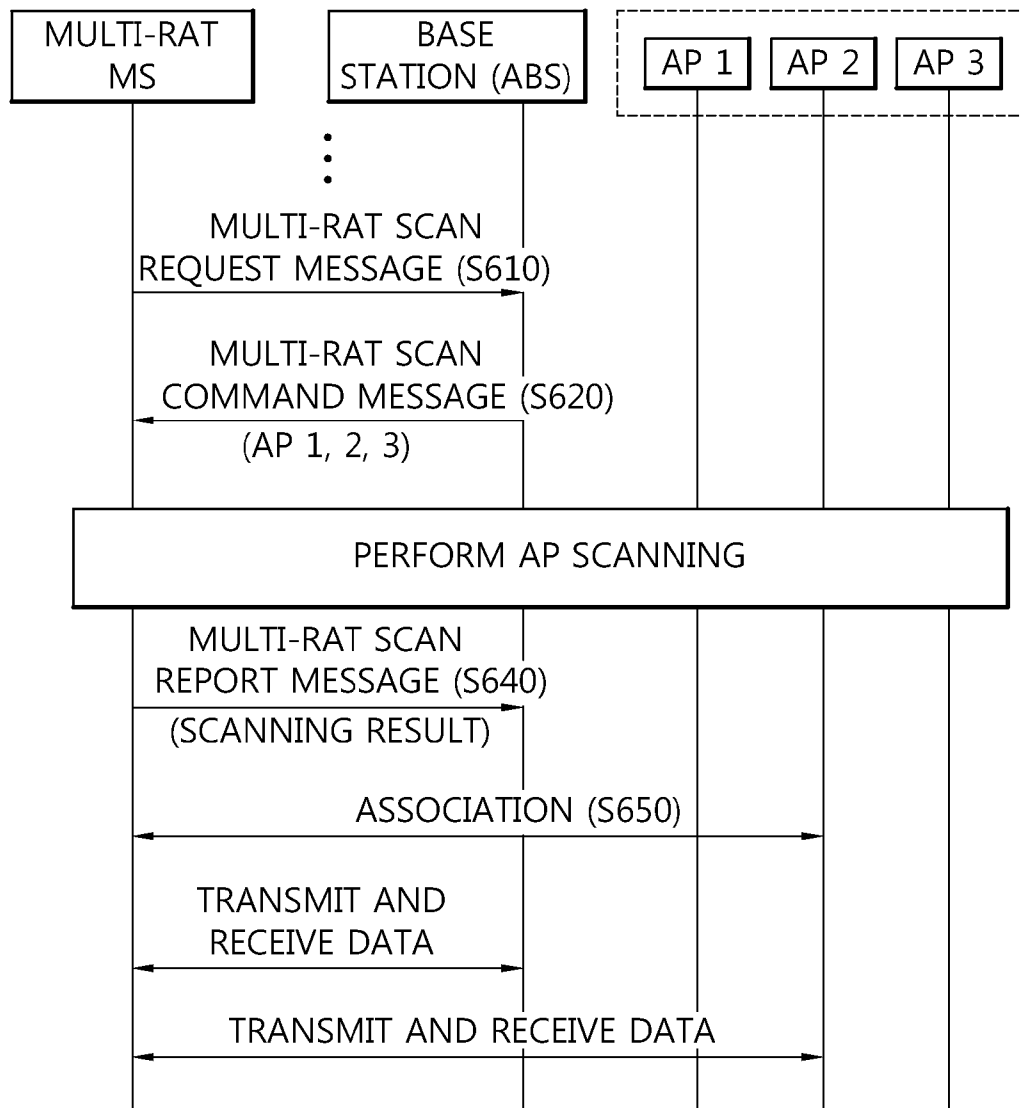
MULTI-RAT MS

BASE STATION (ABS)

AP 1

AP 2

AP 3

MULTI-RAT SCAN REQUEST MESSAGE (S610)

MULTI-RAT SCAN COMMAND MESSAGE (S620)

(AP 1, 2, 3)

PERFORM AP SCANNING

MULTI-RAT SCAN REPORT MESSAGE (S640)

(SCANNING RESULT)

ASSOCIATION (S650)

TRANSMIT AND RECEIVE DATA

TRANSMIT AND RECEIVE DATA